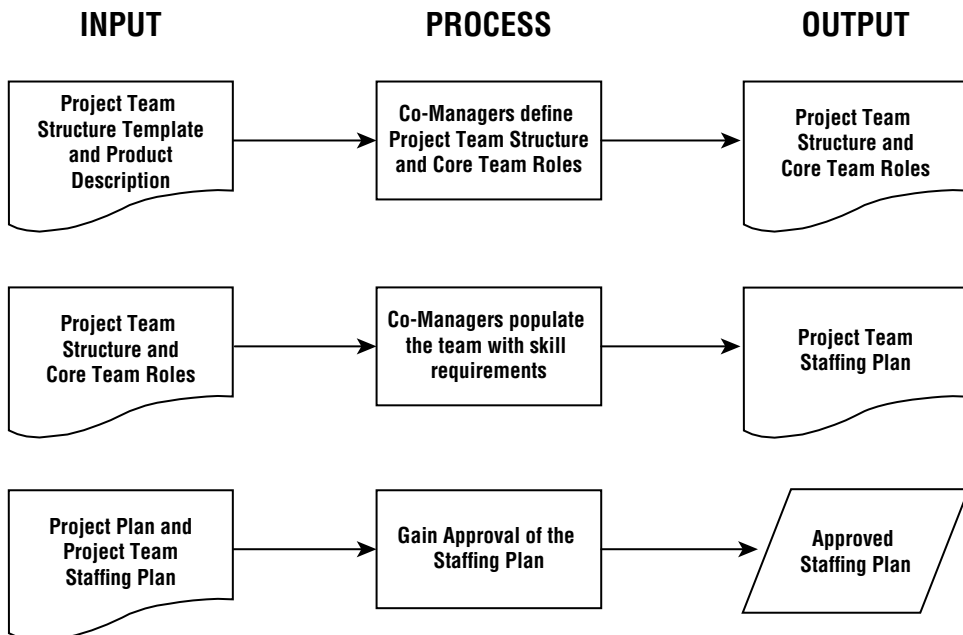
INPUT

PROCESS

OUTPUT

Project Team Structure Template and Product Description

Co-Managers define Project Team Structure and Core Team Roles

Project Team Structure and Core Team Roles

Project Team Structure and Core Team Roles

Co-Managers populate the team with skill requirements

Project Team Staffing Plan

Project Plan and Project Team Staffing Plan

Gain Approval of the Staffing Plan

Approved Staffing Plan